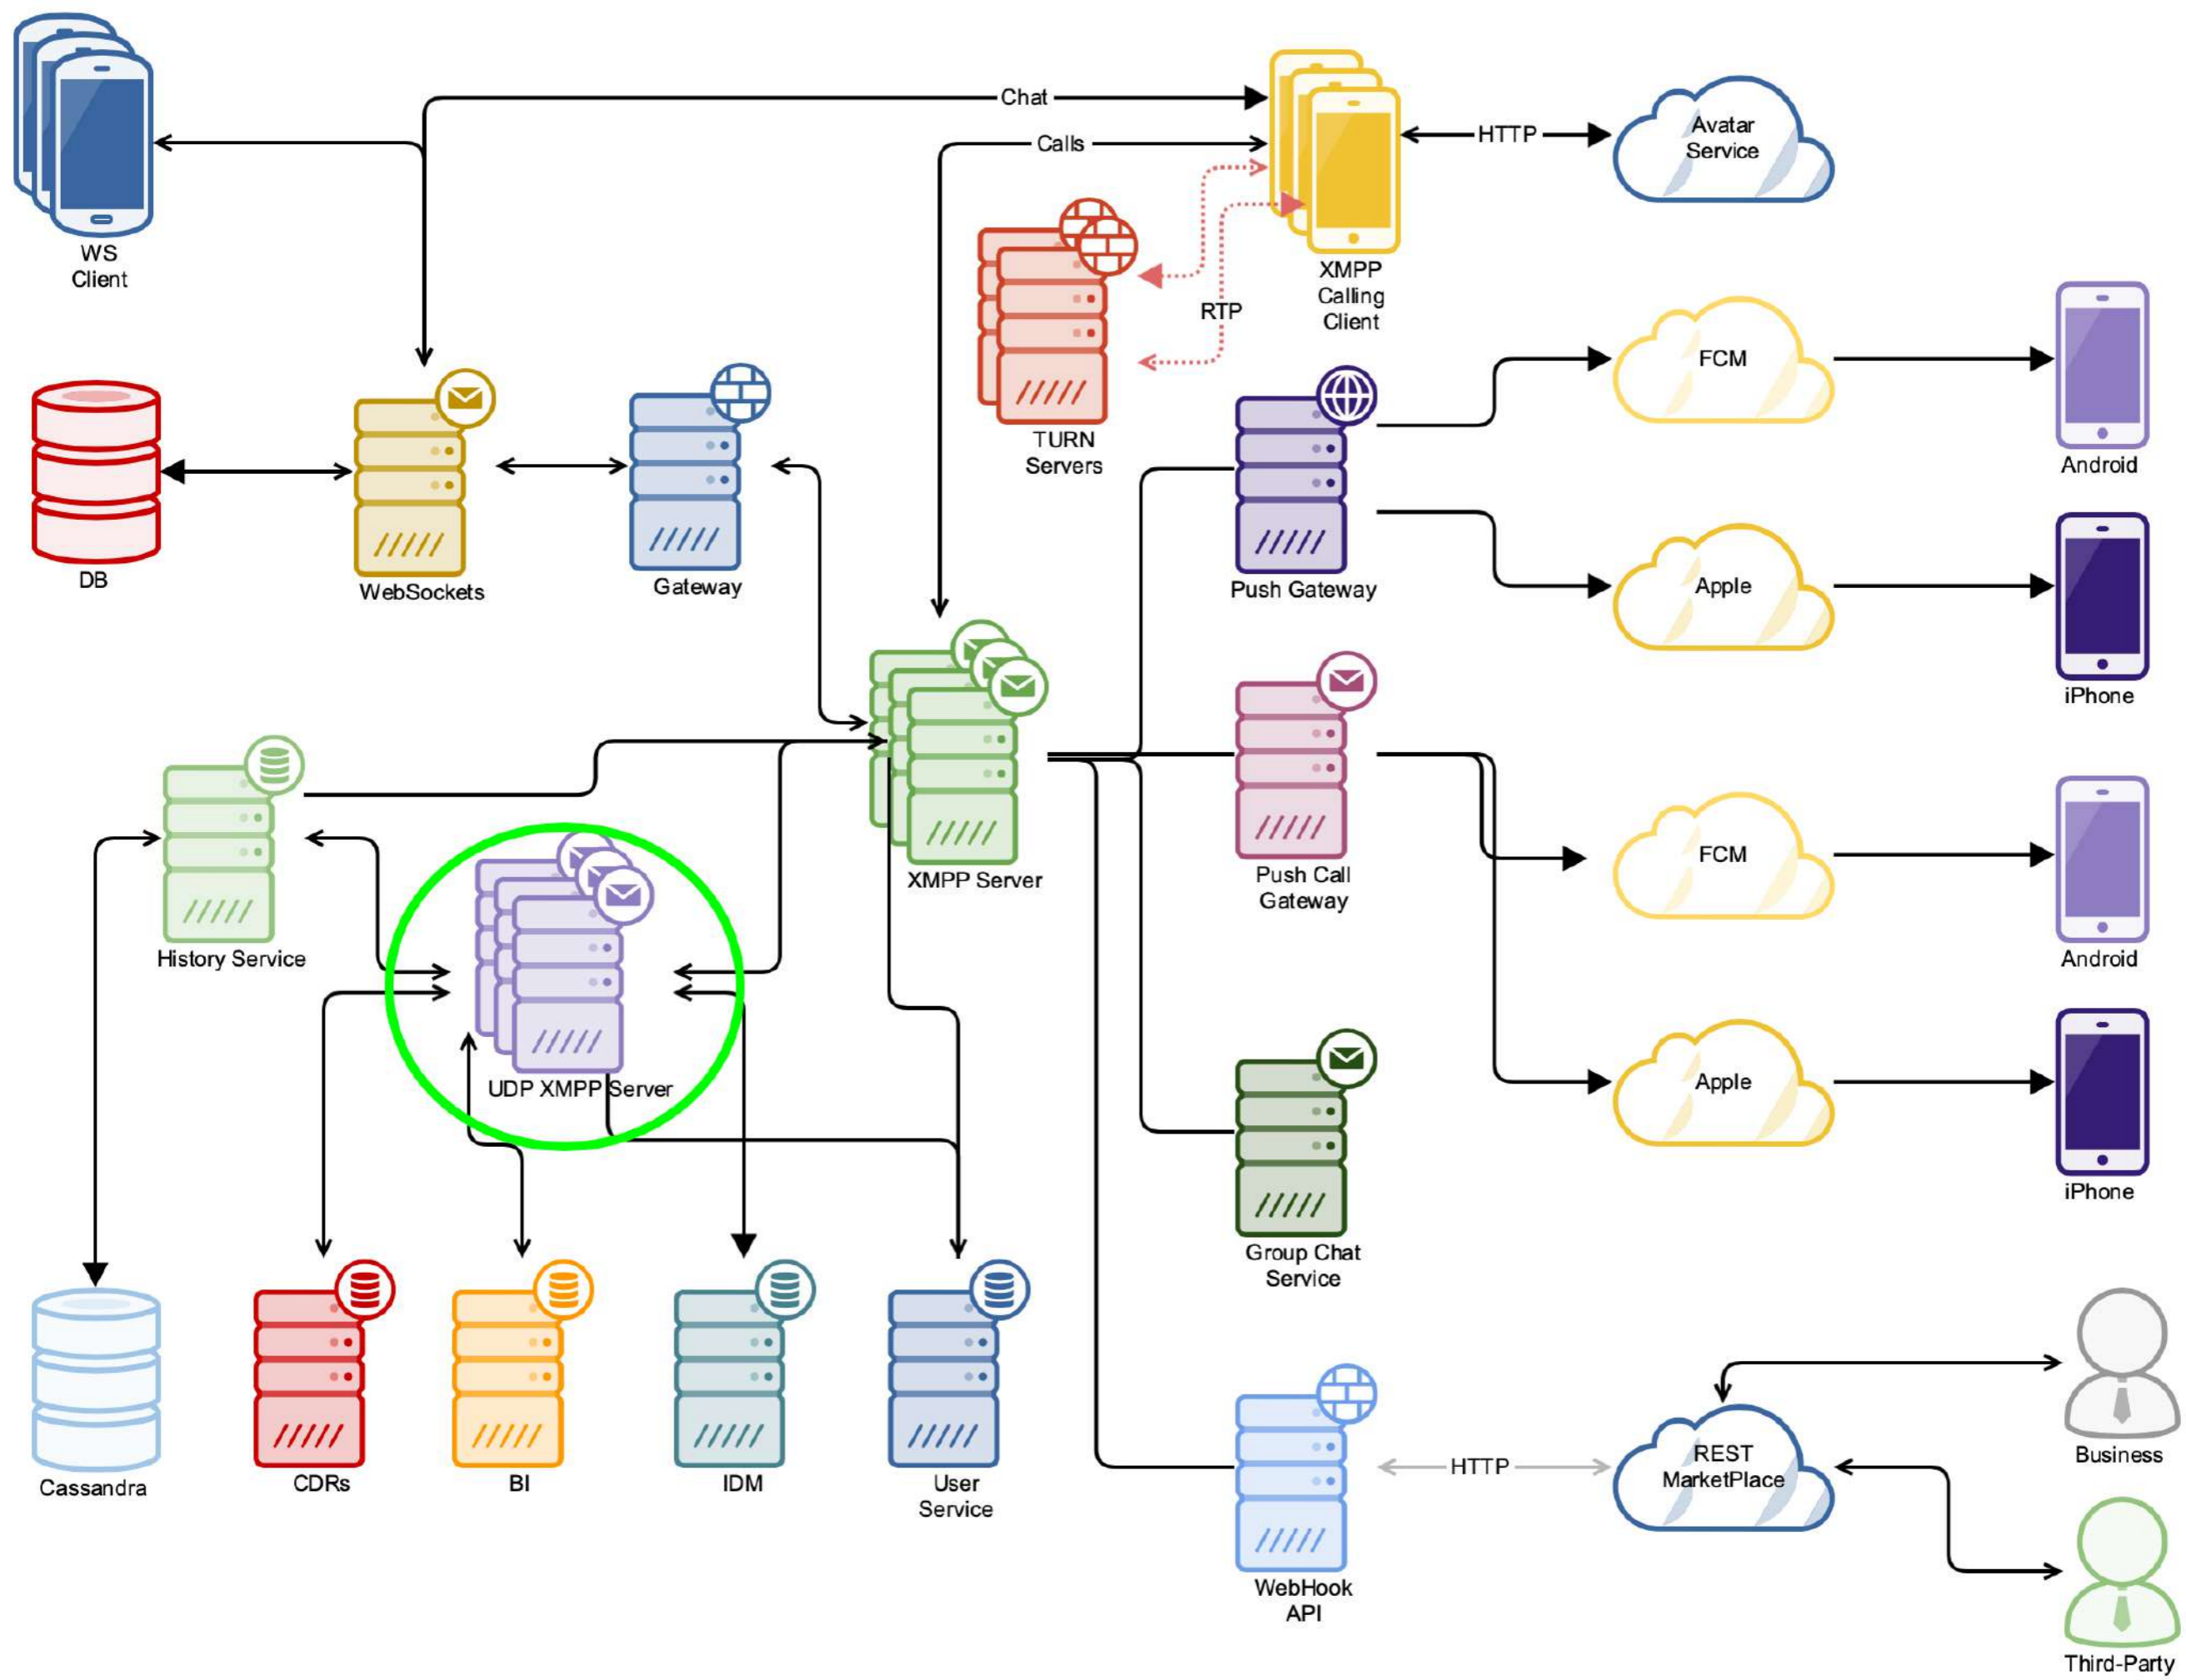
Chat

Calls

HTTP

Avatar Service

WS Client

XMPP Calling Client

TURN Servers

RTP

DB

WebSockets

Gateway

Push Gateway

FCM

Android

Apple

iPhone

XMPP Server

History Service

UDP XMPP Server

Push Call Gateway

FCM

Android

Apple

iPhone

Group Chat Service

Cassandra

CDRs

BI

IDM

User Service

WebHook API

HTTP

REST MarketPlace

Business

Third-Party